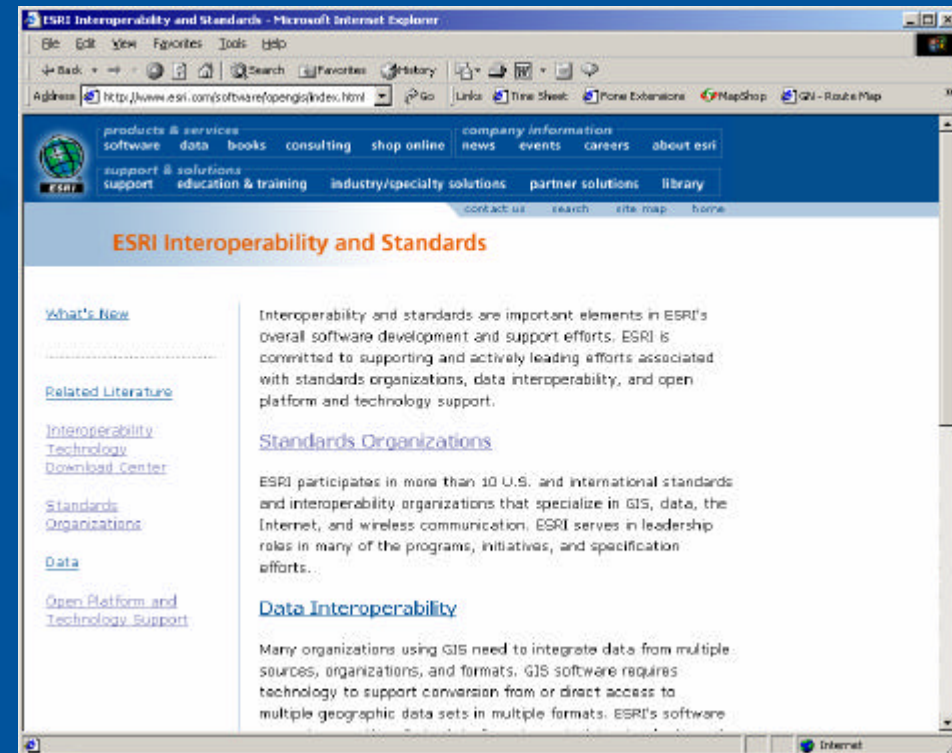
ESRI Interoperability and Standards - Microsoft Internet Explorer

File Edit View Favorites Tools Help

Back Search Favorites History

Address http://www.esri.com/software/opengis/index.html Go Links Time Sheet Fone Extensions MapShop GN - Route Map

products & services
software data books consulting shop online

company information
news events careers about esri

support & solutions
support education & training industry/specialty solutions partner solutions library

contact us search site map home

ESRI

ESRI Interoperability and Standards

What's New

Related Literature

Interoperability Technology Download Center

Standards Organizations

Data

Open Platform and Technology Support

Interoperability and standards are important elements in ESRI's overall software development and support efforts. ESRI is committed to supporting and actively leading efforts associated with standards organizations, data interoperability, and open platform and technology support.

Standards Organizations

ESRI participates in more than 10 U.S. and international standards and interoperability organizations that specialize in GIS, data, the Internet, and wireless communication. ESRI serves in leadership roles in many of the programs, initiatives, and specification efforts.

Data Interoperability

Many organizations using GIS need to integrate data from multiple sources, organizations, and formats. GIS software requires technology to support conversion from or direct access to multiple geographic data sets in multiple formats. ESRI's software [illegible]

Internet